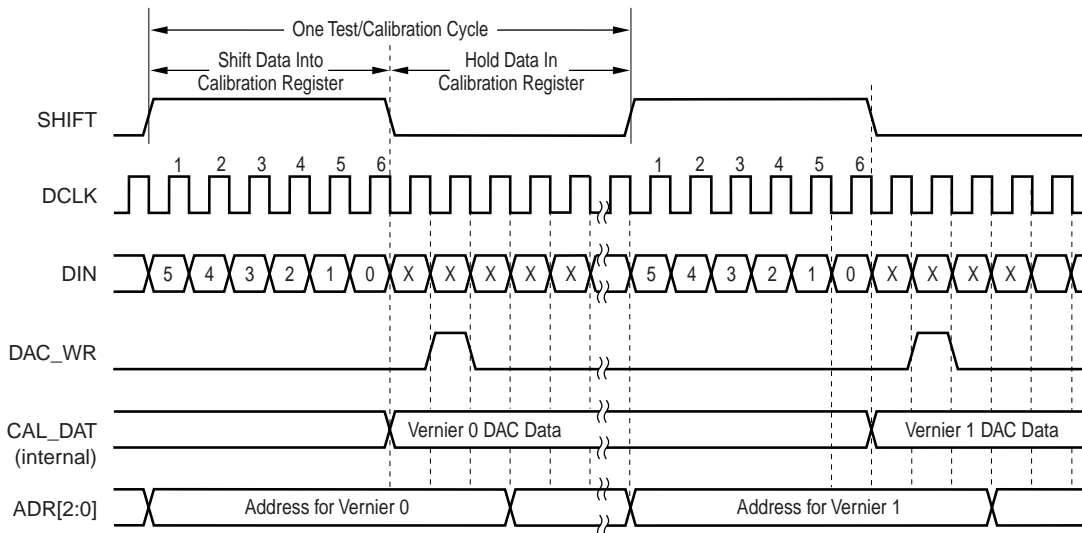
One Test/Calibration Cycle

Shift Data Into Calibration Register

Hold Data In Calibration Register

SHIFT

1 2 3 4 5 6

1 2 3 4 5 6

DCLK

DIN

5 4 3 2 1 0 X X X X X

5 4 3 2 1 0 X X X X

DAC_WR

CAL_DAT (internal)

Vernier 0 DAC Data

Vernier 1 DAC Data

ADR[2:0]

Address for Vernier 0

Address for Vernier 1